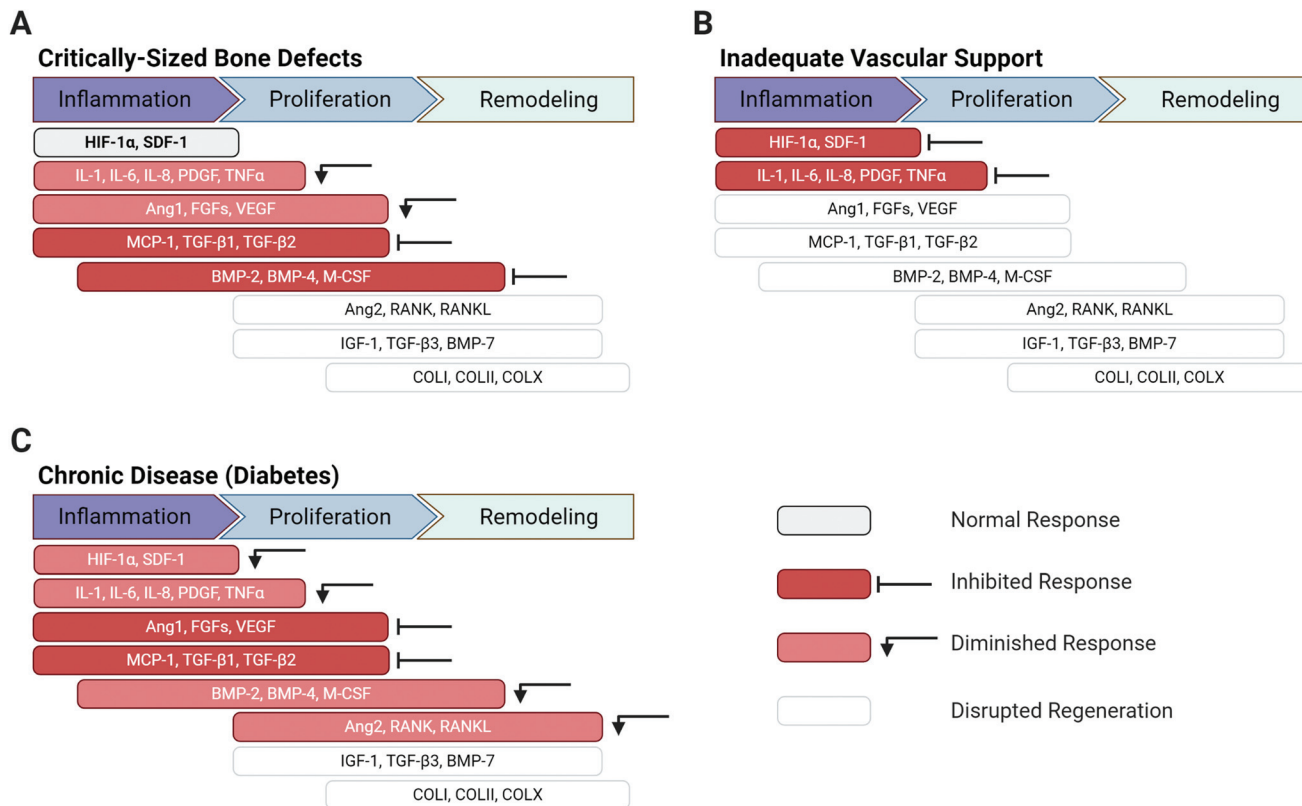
A

Critically-Sized Bone Defects

Inflammation Proliferation Remodeling

HIF-1α, SDF-1

IL-1, IL-6, IL-8, PDGF, TNFα

Ang1, FGFs, VEGF

MCP-1, TGF-β1, TGF-β2

BMP-2, BMP-4, M-CSF

Ang2, RANK, RANKL

IGF-1, TGF-β3, BMP-7

COLI, COLII, COLX

B

Inadequate Vascular Support

Inflammation Proliferation Remodeling

HIF-1α, SDF-1

IL-1, IL-6, IL-8, PDGF, TNFα

Ang1, FGFs, VEGF

MCP-1, TGF-β1, TGF-β2

BMP-2, BMP-4, M-CSF

Ang2, RANK, RANKL

IGF-1, TGF-β3, BMP-7

COLI, COLII, COLX

C

Chronic Disease (Diabetes)

Inflammation Proliferation Remodeling

HIF-1α, SDF-1

IL-1, IL-6, IL-8, PDGF, TNFα

Ang1, FGFs, VEGF

MCP-1, TGF-β1, TGF-β2

BMP-2, BMP-4, M-CSF

Ang2, RANK, RANKL

IGF-1, TGF-β3, BMP-7

COLI, COLII, COLX

Normal Response

Inhibited Response

Diminished Response

Disrupted Regeneration